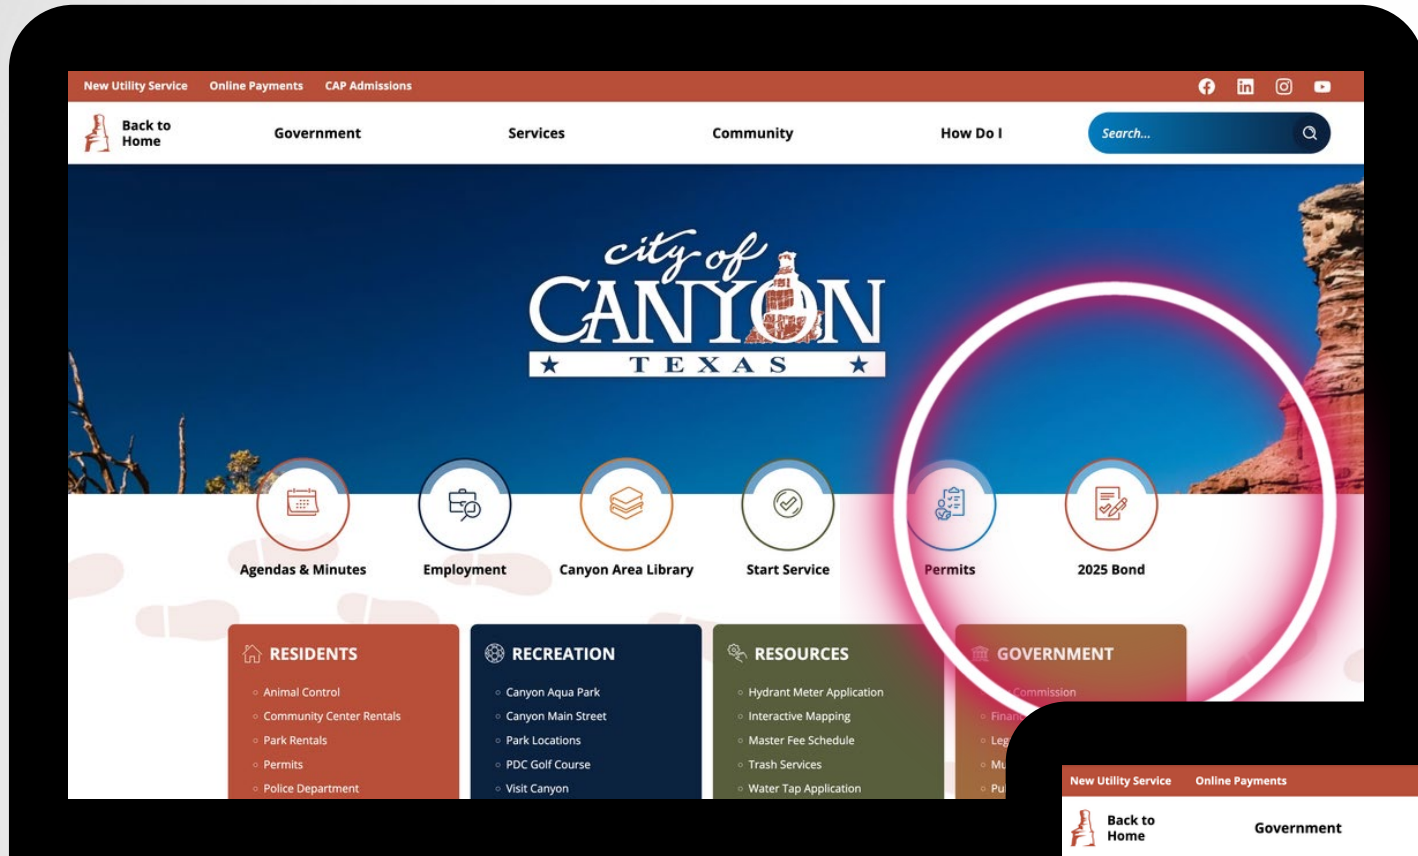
New Utility Service Online Payments CAP Admissions

Back to Home
Government
Services
Community
How Do I
Search...

city of
CANYON
★ TEXAS ★

Agendas & Minutes
Employment
Canyon Area Library
Start Service
Permits
2025 Bond

RESIDENTS
Animal Control
Community Center Rentals
Park Rentals
Permits
Police Department

RECREATION
Canyon Aqua Park
Canyon Main Street
Park Locations
PDC Golf Course
Visit Canyon

RESOURCES
Hydrant Meter Application
Interactive Mapping
Master Fee Schedule
Trash Services
Water Tap Application

GOVERNMENT
Commission
Financ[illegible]
Leg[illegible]
Mu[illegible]
Pu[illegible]

New Utility Service Online Payments
Back to Home
Government